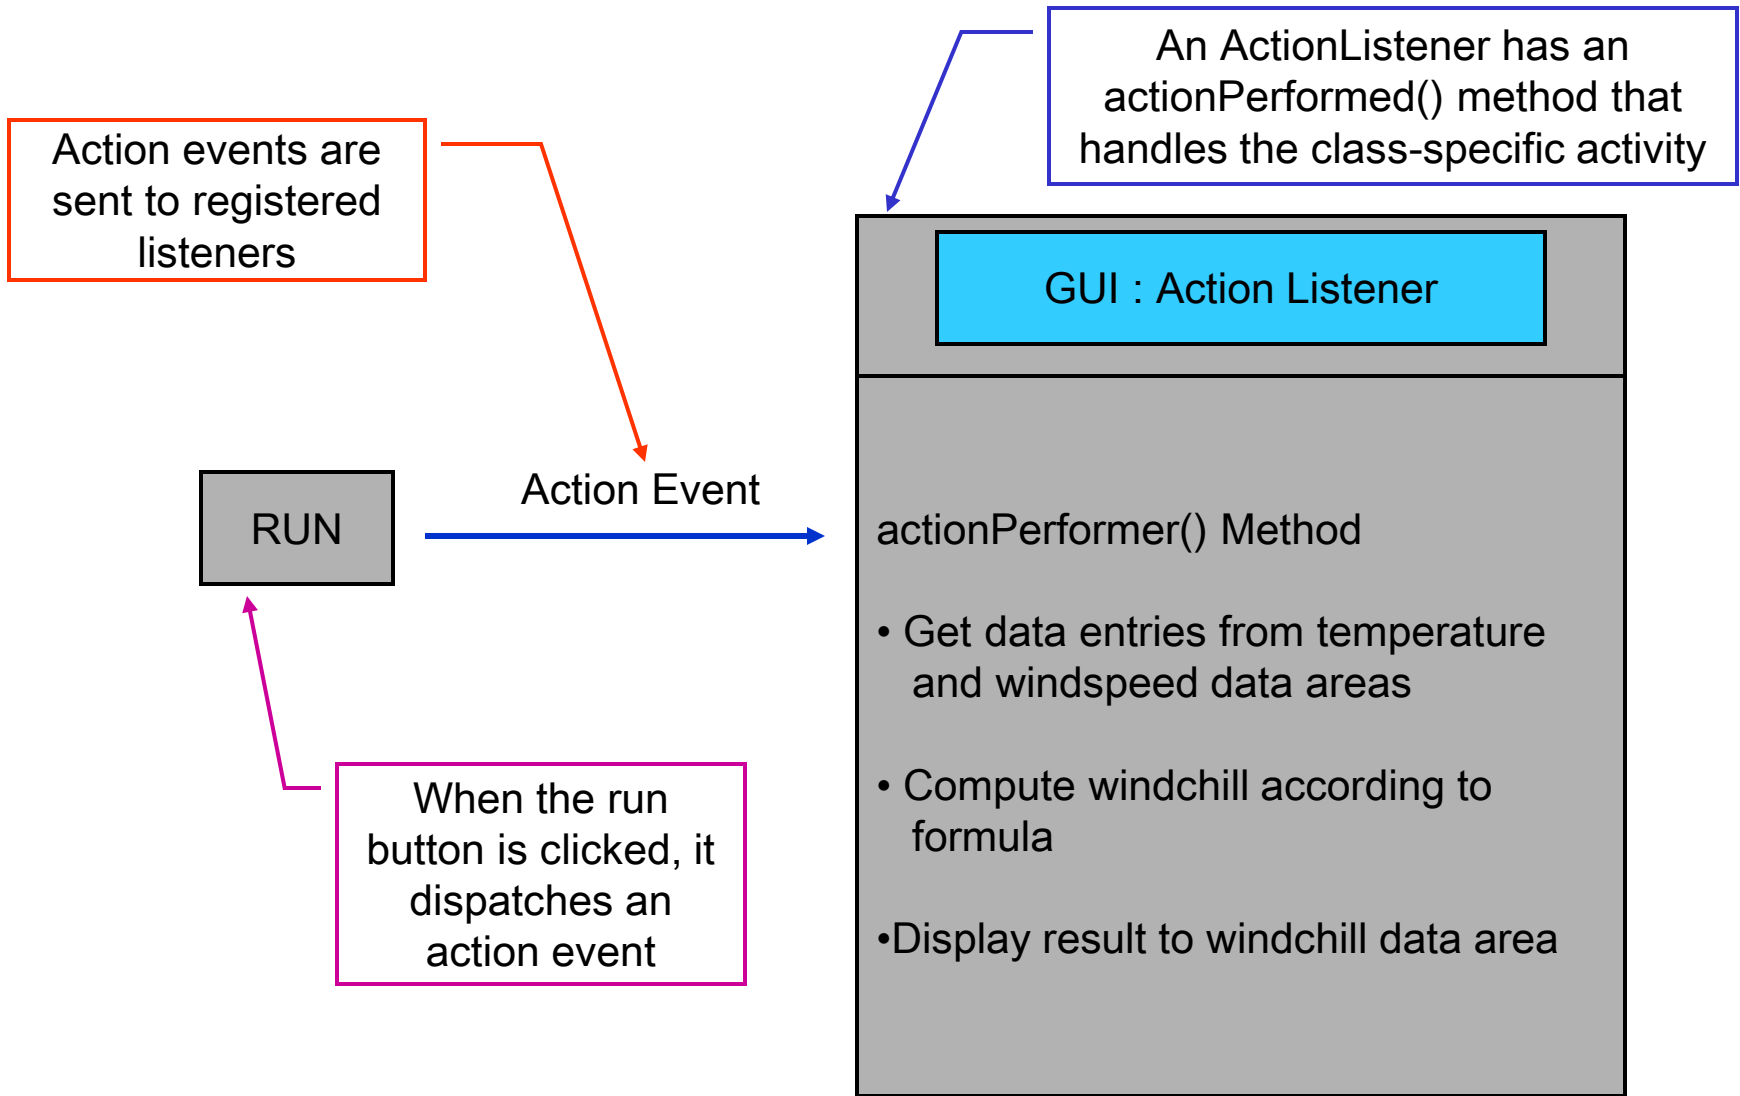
An ActionListener has an actionPerformed() method that handles the class-specific activity

Action events are sent to registered listeners

GUI : Action Listener

RUN

Action Event

actionPerformer() Method

• Get data entries from temperature and windspeed data areas

• Compute windchill according to formula

•Display result to windchill data area

When the run button is clicked, it dispatches an action event